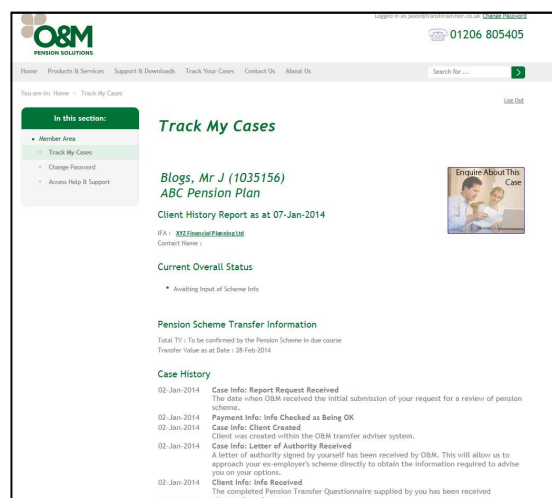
Logged in as jason@transferadviser.co.uk Change Password

O&M
PENSION SOLUTIONS

01206 805405

Home Products & Services Support & Downloads Track Your Cases Contact Us About Us

Search for ...

You are in: Home > Track My Cases

Log Out

In this section:

Member Area
Track My Cases
Change Password
Access Help & Support

Track My Cases

Blogs, Mr J (1035156)
ABC Pension Plan

Enquire About This Case

Client History Report as at 07-Jan-2014

IFA : XYZ Financial Planning Ltd
Contact Name :

Current Overall Status

Awaiting Input of Scheme Info

Pension Scheme Transfer Information

Total TV : To be confirmed by the Pension Scheme in due course
Transfer Value as at Date : 28-Feb-2014

Case History

| | |
|---|---|
| 02-Jan-2014 | Case Info: Report Request Received<br>The date when O&M received the initial submission of your request for a review of pension scheme. |
| 02-Jan-2014 | Payment Info: Info Checked as Being OK |
| 02-Jan-2014 | Case Info: Client Created<br>Client was created within the O&M transfer adviser system. |
| 02-Jan-2014 | Case Info: Letter of Authority Received<br>A letter of authority signed by yourself has been received by O&M. This will allow us to approach your ex-employer's scheme directly to obtain the information required to advise you on your options. |
| 02-Jan-2014 | Client Info: Info Received<br>The completed Pension Transfer Questionnaire supplied by you has been received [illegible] |